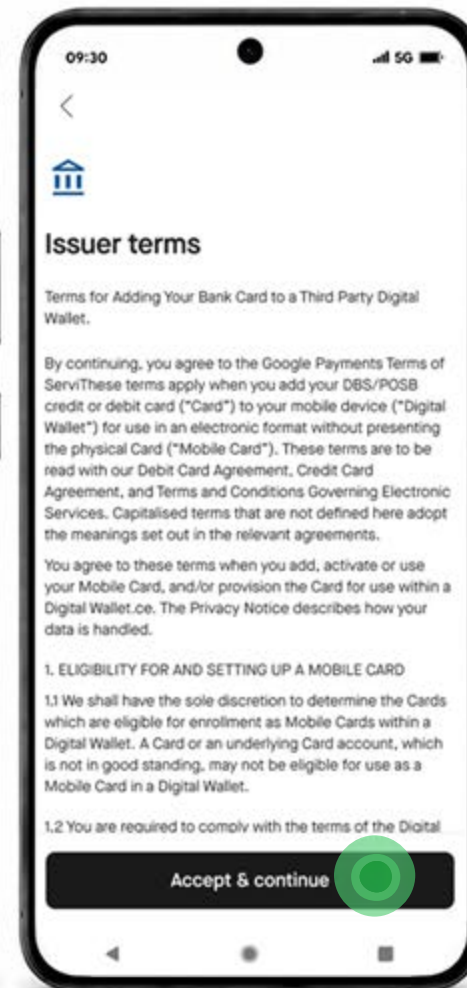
09:30

5G

Issuer terms

Terms for Adding Your Bank Card to a Third Party Digital Wallet.

By continuing, you agree to the Google Payments Terms of ServiThese terms apply when you add your DBS/POSB credit or debit card ("Card") to your mobile device ("Digital Wallet") for use in an electronic format without presenting the physical Card ("Mobile Card"). These terms are to be read with our Debit Card Agreement, Credit Card Agreement, and Terms and Conditions Governing Electronic Services. Capitalised terms that are not defined here adopt the meanings set out in the relevant agreements.

You agree to these terms when you add, activate or use your Mobile Card, and/or provision the Card for use within a Digital Wallet.ce. The Privacy Notice describes how your data is handled.

1. ELIGIBILITY FOR AND SETTING UP A MOBILE CARD

1.1 We shall have the sole discretion to determine the Cards which are eligible for enrollment as Mobile Cards within a Digital Wallet. A Card or an underlying Card account, which is not in good standing, may not be eligible for use as a Mobile Card in a Digital Wallet.

1.2 You are required to comply with the terms of the Digital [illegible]

Accept & continue